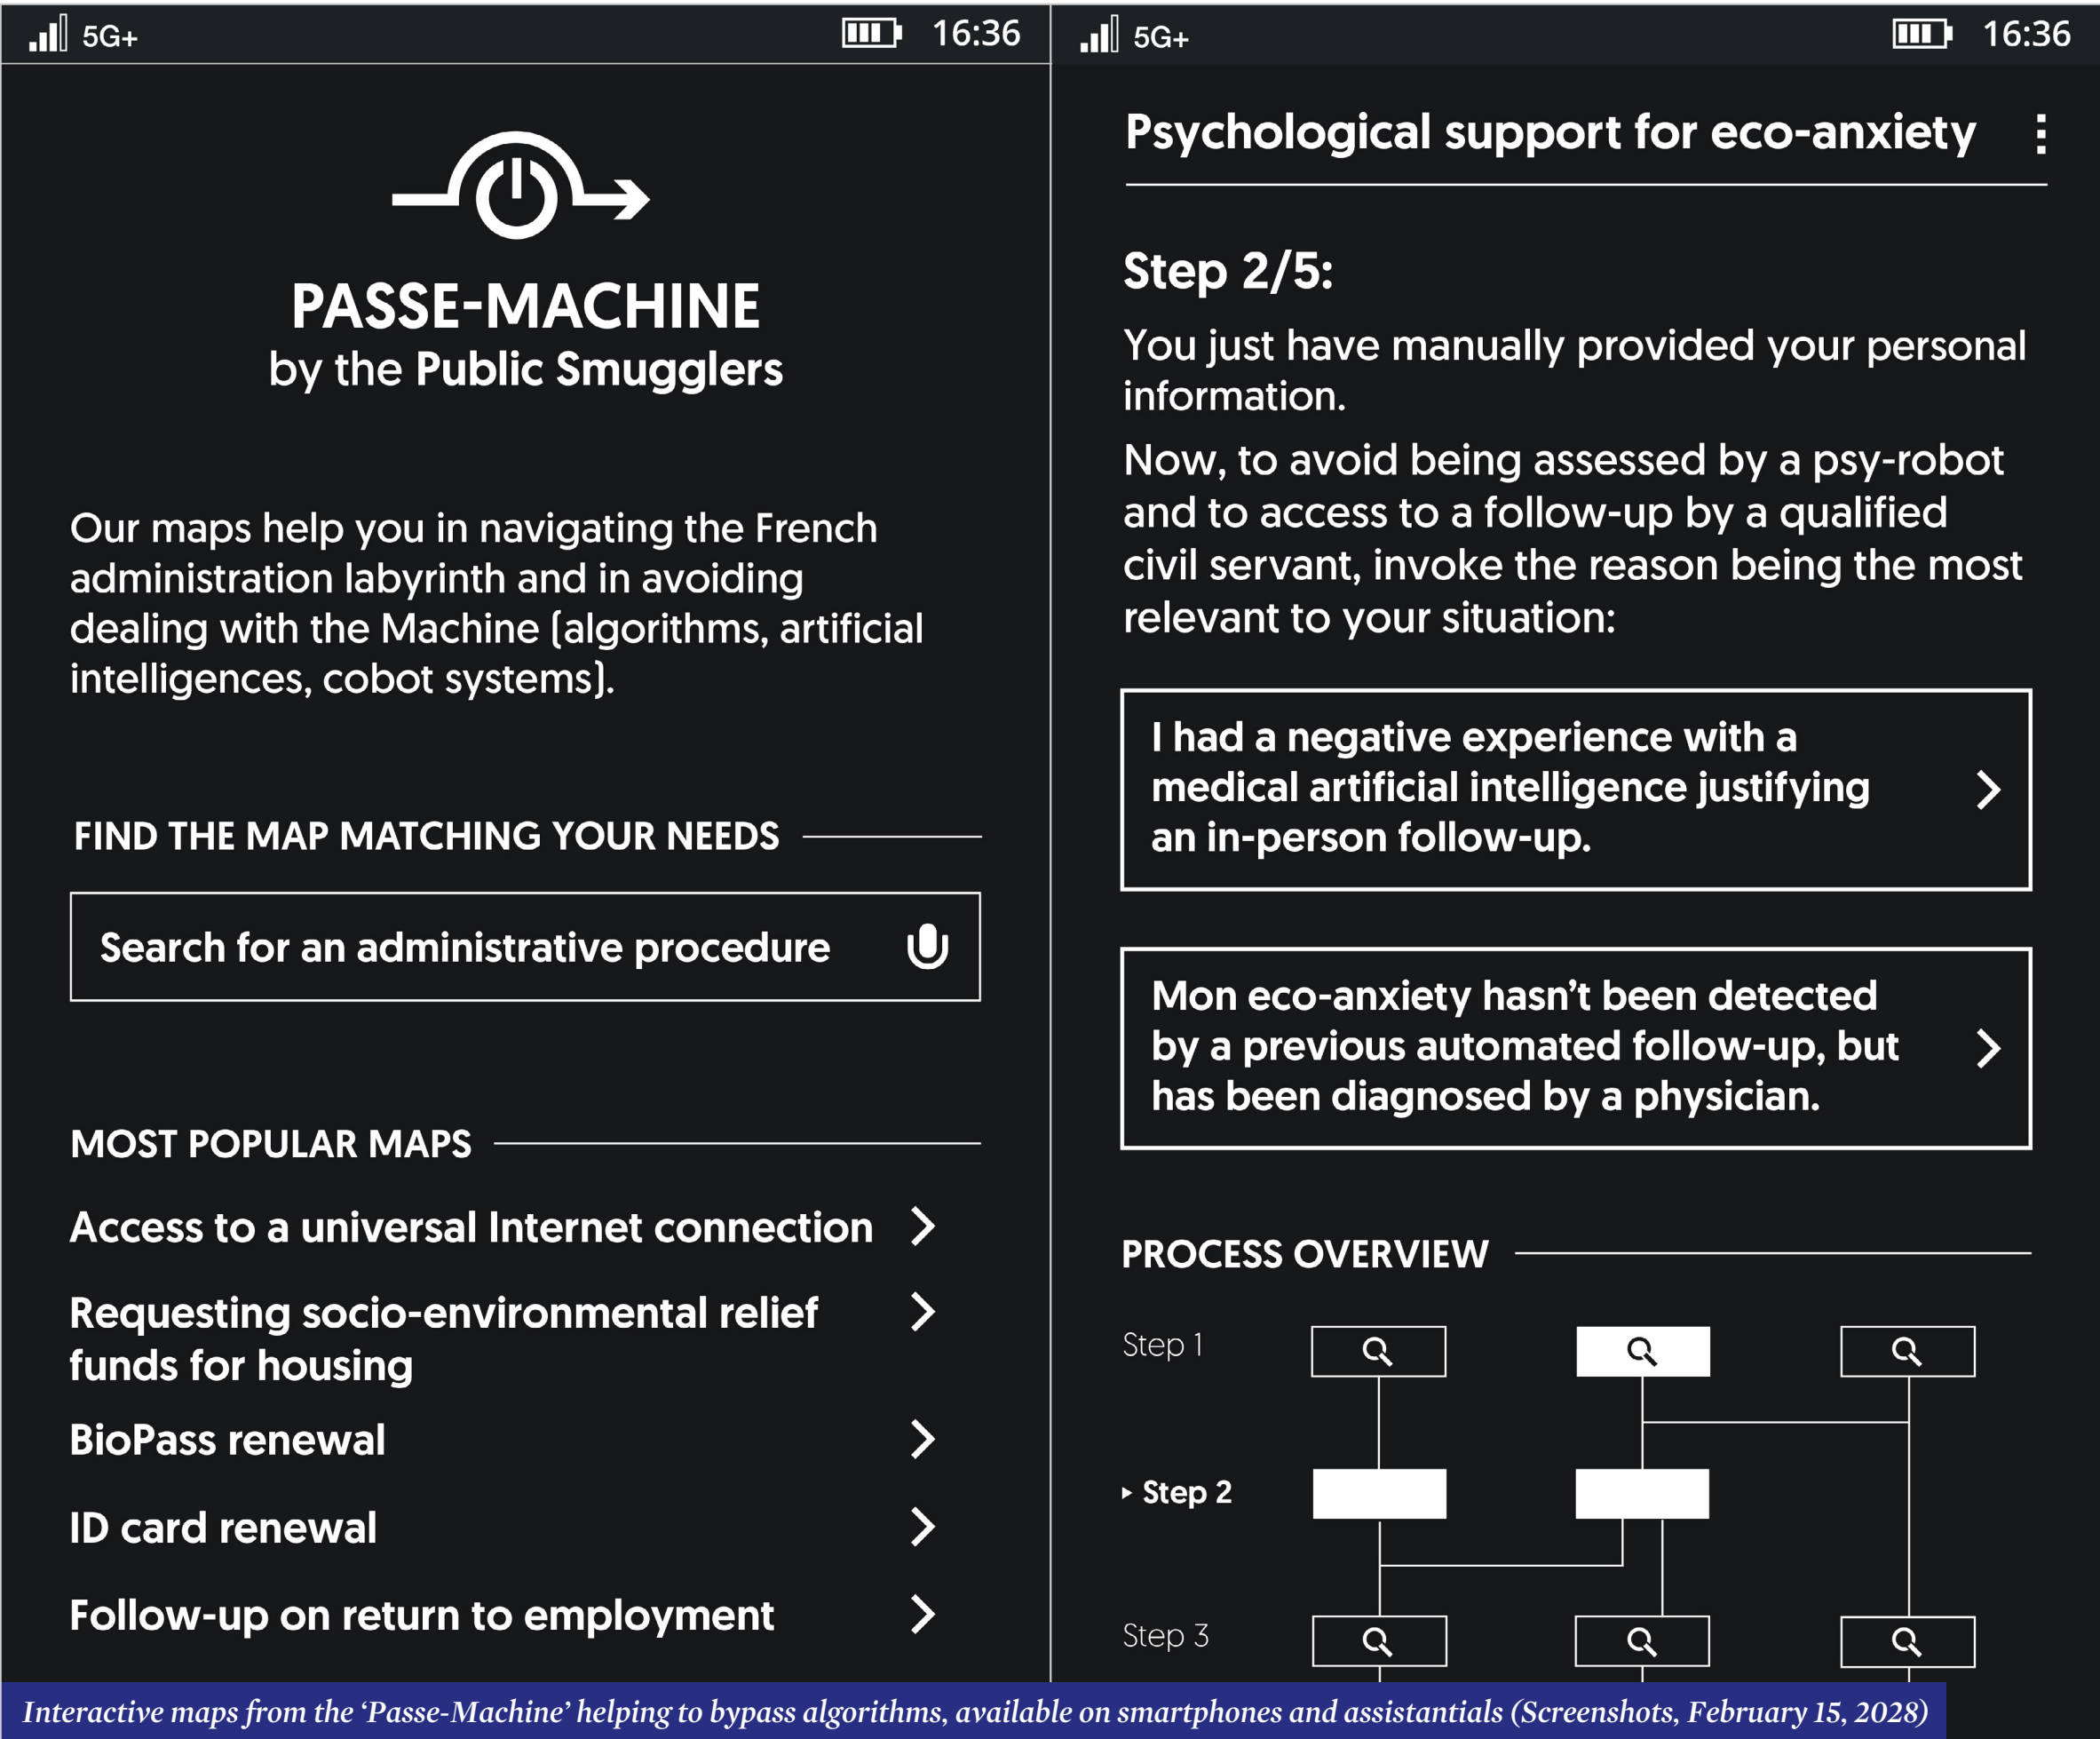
5G+ 16:36

PASSE-MACHINE
by the Public Smugglers

Our maps help you in navigating the French administration labyrinth and in avoiding dealing with the Machine (algorithms, artificial intelligences, cobot systems).

FIND THE MAP MATCHING YOUR NEEDS

Search for an administrative procedure

MOST POPULAR MAPS

Access to a universal Internet connection

Requesting socio-environmental relief funds for housing

BioPass renewal

ID card renewal

Follow-up on return to employment

5G+ 16:36

Psychological support for eco-anxiety

Step 2/5:

You just have manually provided your personal information.

Now, to avoid being assessed by a psy-robot and to access to a follow-up by a qualified civil servant, invoke the reason being the most relevant to your situation:

I had a negative experience with a medical artificial intelligence justifying an in-person follow-up.

Mon eco-anxiety hasn't been detected by a previous automated follow-up, but has been diagnosed by a physician.

PROCESS OVERVIEW

Step 1

Step 2

Step 3

Interactive maps from the 'Passe-Machine' helping to bypass algorithms, available on smartphones and assistantials (Screenshots, February 15, 2028)